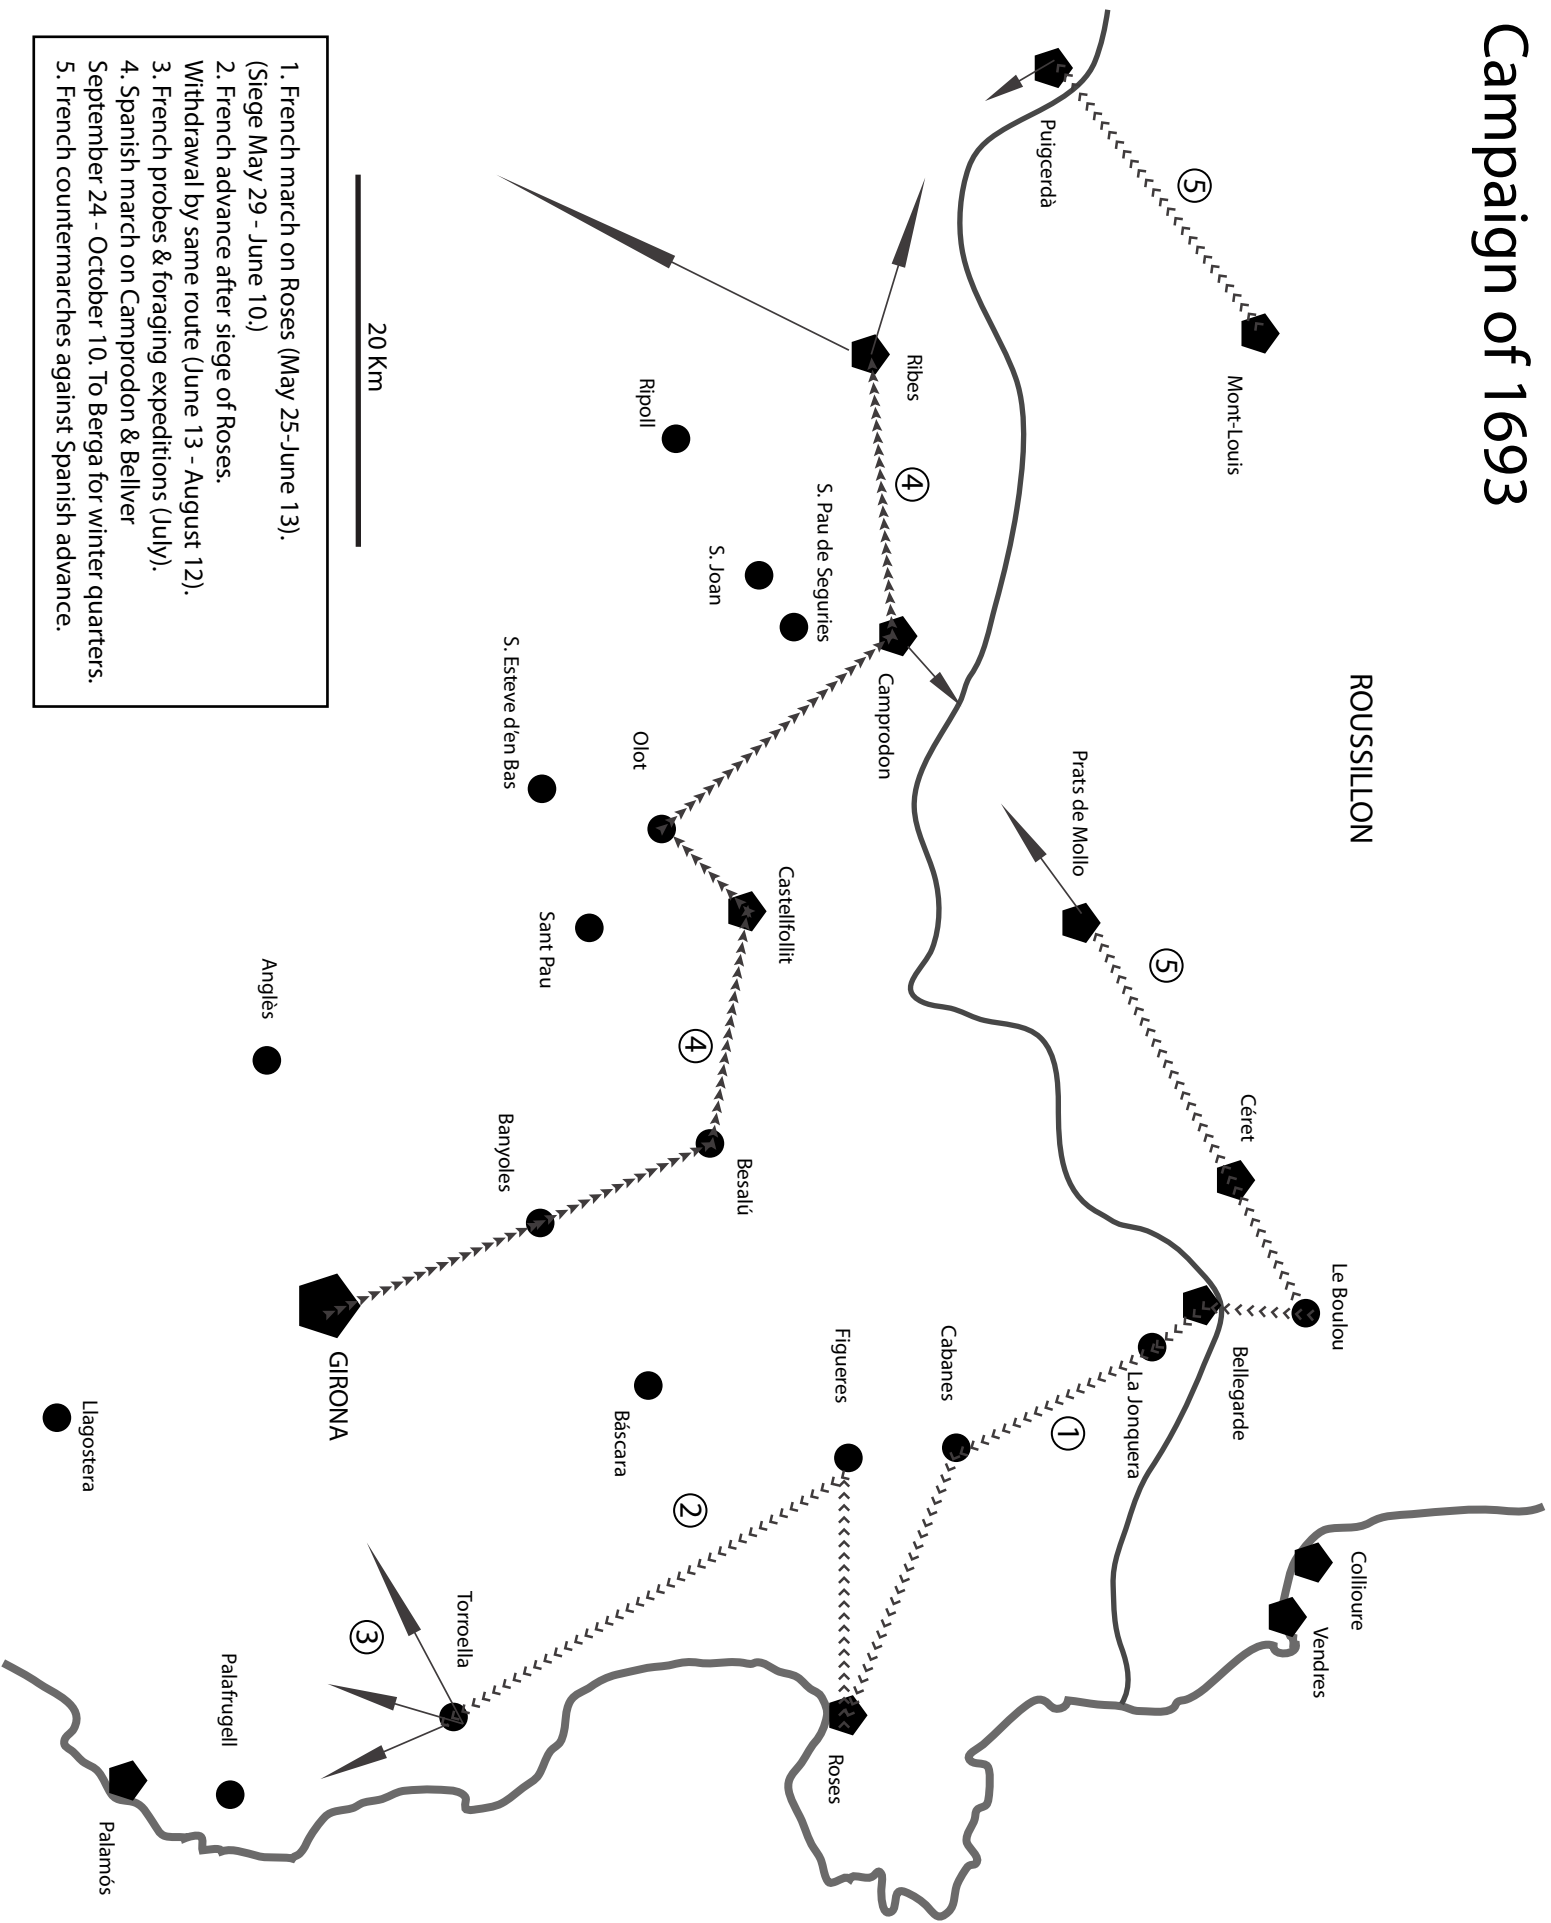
Campaign of 1693

1. French march on Roses (May 25-June 13). (Siege May 29 - June 10.)
2. French advance after siege of Roses. Withdrawal by same route (June 13 - August 12).
3. French probes & foraging expeditions (July).
4. Spanish march on Camprodon & Bellver September 24 - October 10. To Berga for winter quarters.
5. French countermarches against Spanish advance.

20 Km

ROUSSILLON

Puigcerdà
Mont-Louis
Ribes
Ripoll
S. Pau de Seguries
S. Joan
Camprodon
S. Esteve d'en Bas
Olot
Prats de Mollo
Castellfollit
Sant Pau
Anglès
Banyoles
Besalú
Céret
Le Boulou
Bellegarde
La Jonquera
Cabanes
Figueres
Bàscara
GIRONA
Llagostera
Torroella
Palafrugell
Palamós
Roses
Collioure
Vendres

1
2
3
4
4
5
5